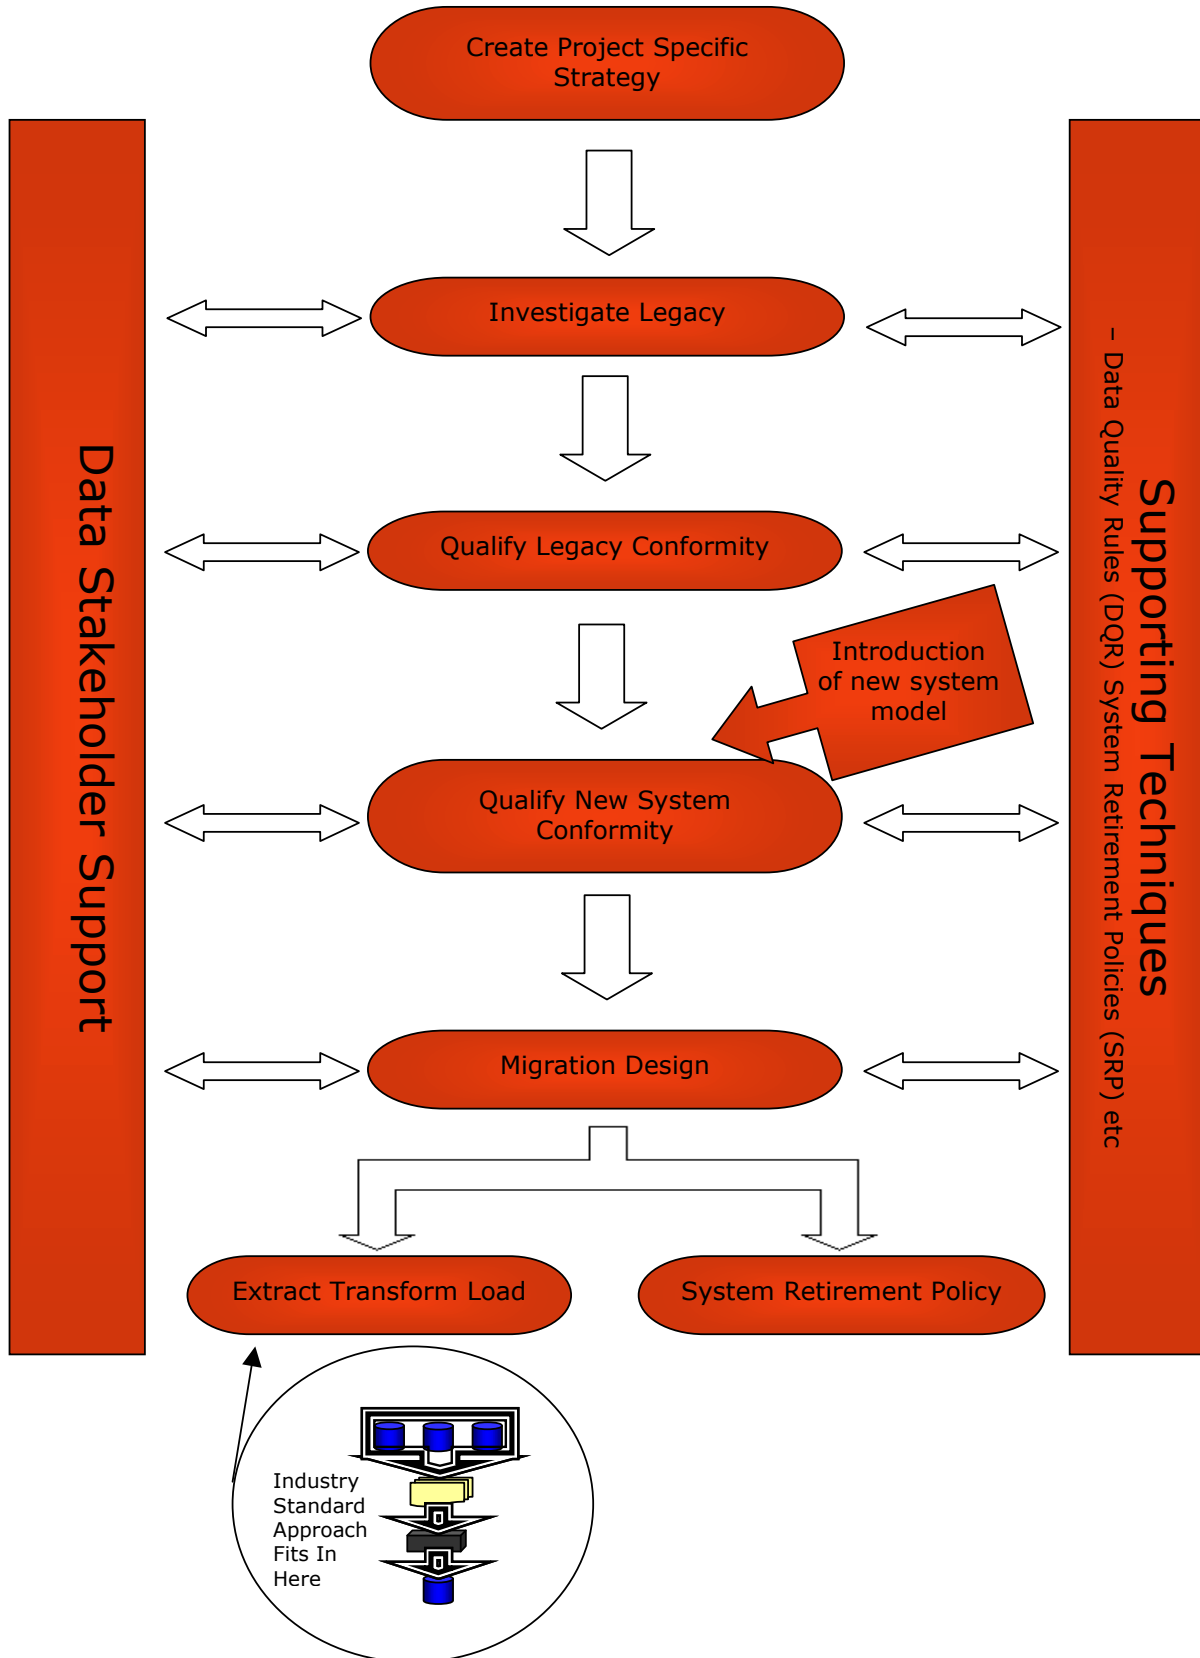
Create Project Specific Strategy

Data Stakeholder Support

Investigate Legacy

Supporting Techniques

– Data Quality Rules (DQR) System Retirement Policies (SRP) etc

Qualify Legacy Conformity

Introduction of new system model

Qualify New System Conformity

Migration Design

Extract Transform Load

System Retirement Policy

Industry Standard Approach Fits In Here